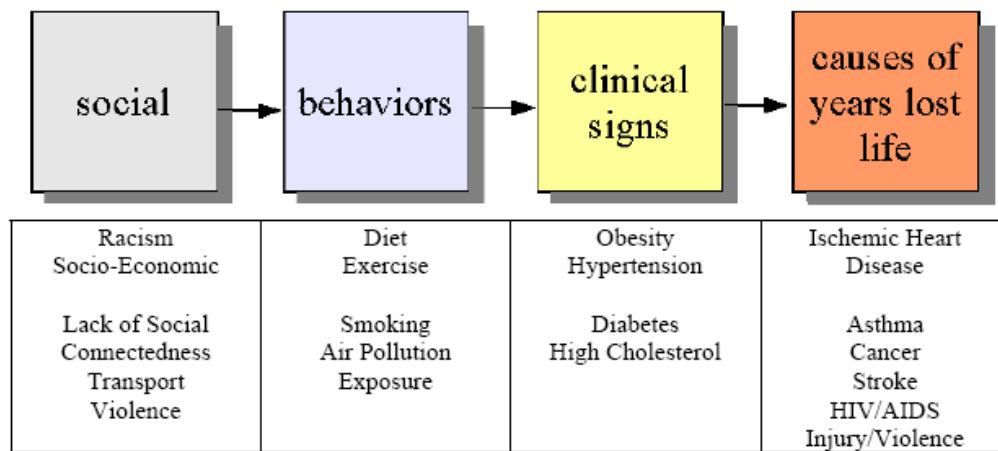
social

behaviors

clinical signs

causes of years lost life

| | | | |
|---|---|---|---|
| Racism<br>Socio-Economic<br><br>Lack of Social Connectedness<br>Transport<br>Violence | Diet<br>Exercise<br><br>Smoking<br>Air Pollution<br>Exposure | Obesity<br>Hypertension<br><br>Diabetes<br>High Cholesterol | Ischemic Heart Disease<br><br>Asthma<br>Cancer<br>Stroke<br>HIV/AIDS<br>Injury/Violence |